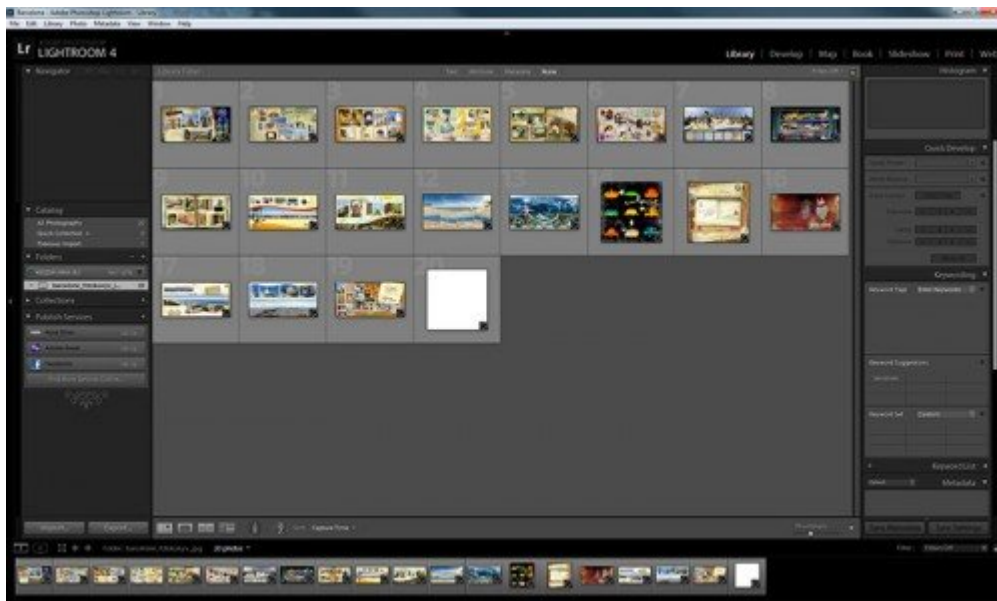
Barcelona - Adobe Photoshop Lightroom - Library
File Edit Library Photo Metadata View Window Help

Lr LIGHTROOM 4

Library | Develop | Map | Book | Slideshow | Print | Web

Navigator

Library Filter: Text Attribute Metadata None

Histogram

Quick Develop

1 2 3 4 5 6 7 8
9 10 11 12 13 14 15 16
17 18 19 20

Catalog
All Photographs
Quick Collection +
Previous Import

Folders

Collections

Publish Services

Keywording
Keyword Tags Enter Keywords

Keyword Suggestions

Keyword Set

Keyword List

Metadata

Import... Export...

Sort: Capture Time

Thumbnails

Sync Metadata Sync Settings

Folder: Barcelona_Album.jpg 20 photos

Filter: